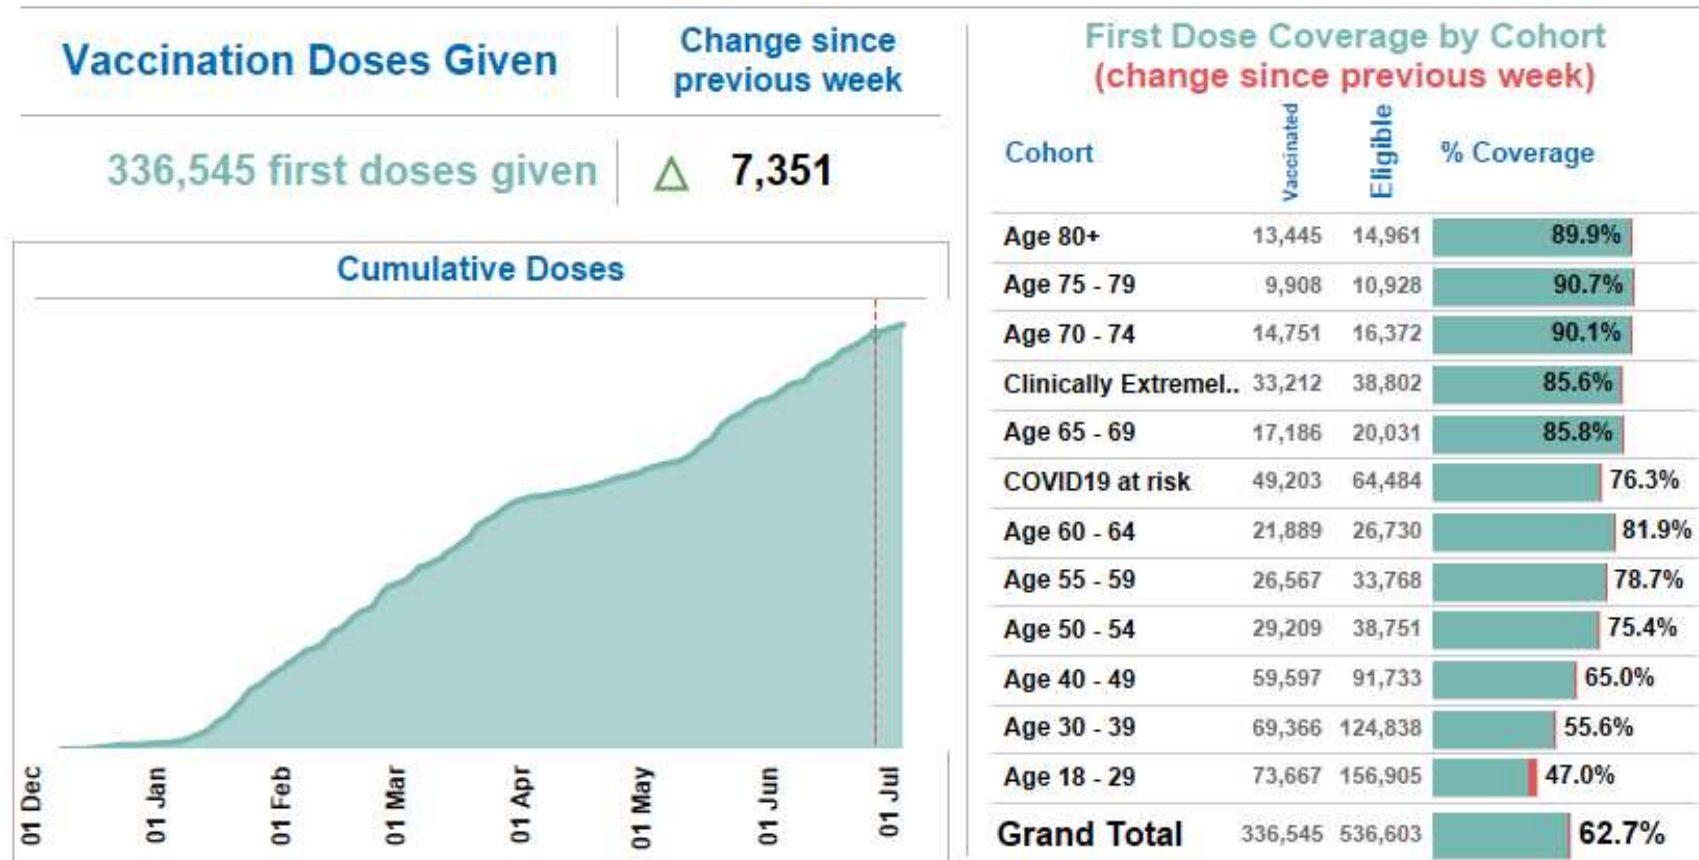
Vaccination Doses Given

Change since previous week

336,545 first doses given

△ 7,351

Cumulative Doses

01 Dec
01 Jan
01 Feb
01 Mar
01 Apr
01 May
01 Jun
01 Jul

First Dose Coverage by Cohort
(change since previous week)

| Cohort | Vaccinated | Eligible | % Coverage |
|---|---|---|---|
| Age 80+ | 13,445 | 14,961 | 89.9% |
| Age 75 - 79 | 9,908 | 10,928 | 90.7% |
| Age 70 - 74 | 14,751 | 16,372 | 90.1% |
| Clinically Extremel.. | 33,212 | 38,802 | 85.6% |
| Age 65 - 69 | 17,186 | 20,031 | 85.8% |
| COVID19 at risk | 49,203 | 64,484 | 76.3% |
| Age 60 - 64 | 21,889 | 26,730 | 81.9% |
| Age 55 - 59 | 26,567 | 33,768 | 78.7% |
| Age 50 - 54 | 29,209 | 38,751 | 75.4% |
| Age 40 - 49 | 59,597 | 91,733 | 65.0% |
| Age 30 - 39 | 69,366 | 124,838 | 55.6% |
| Age 18 - 29 | 73,667 | 156,905 | 47.0% |
| Grand Total | 336,545 | 536,603 | 62.7% |